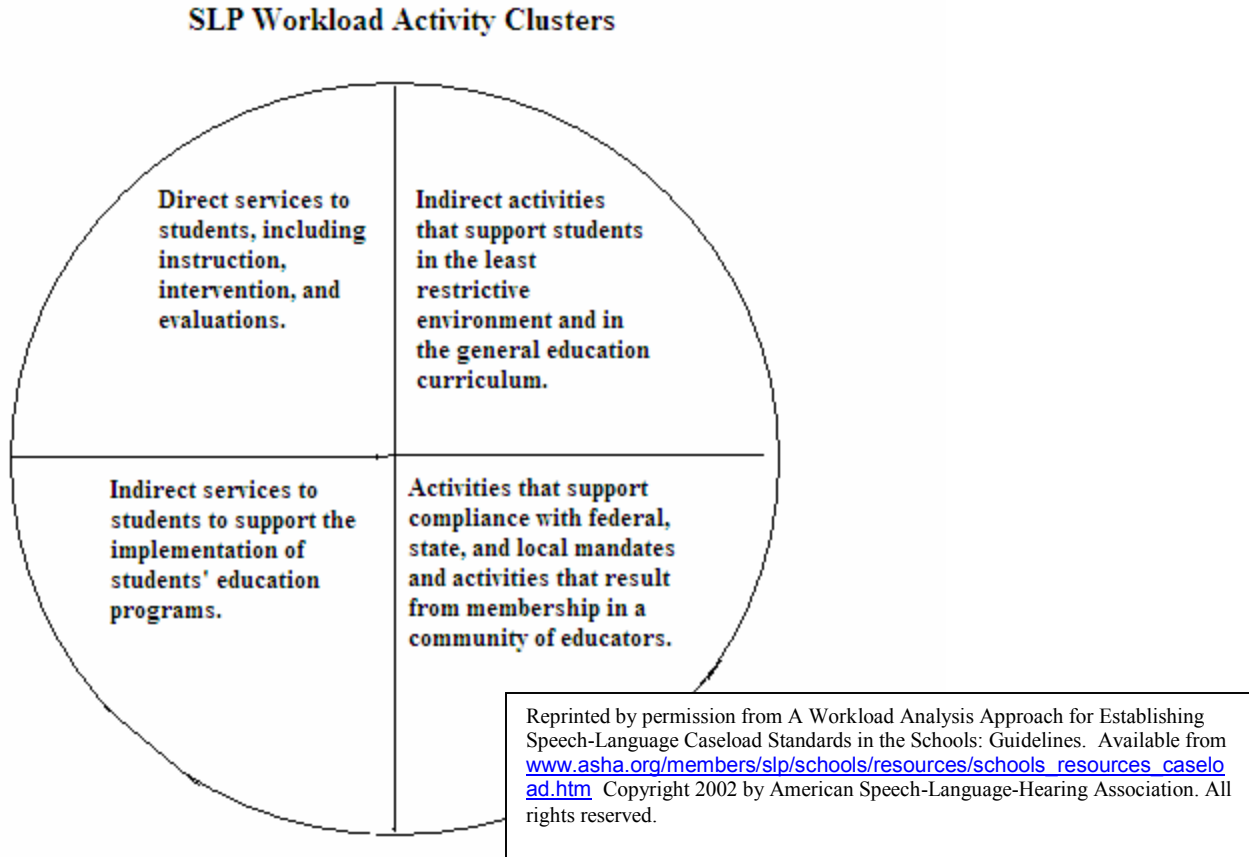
SLP Workload Activity Clusters

Direct services to students, including instruction, intervention, and evaluations.

Indirect activities that support students in the least restrictive environment and in the general education curriculum.

Indirect services to students to support the implementation of students' education programs.

Activities that support compliance with federal, state, and local mandates and activities that result from membership in a community of educators.

Reprinted by permission from A Workload Analysis Approach for Establishing Speech-Language Caseload Standards in the Schools: Guidelines. Available from www.asha.org/members/slp/schools/resources/schools_resources_caseload.htm Copyright 2002 by American Speech-Language-Hearing Association. All rights reserved.